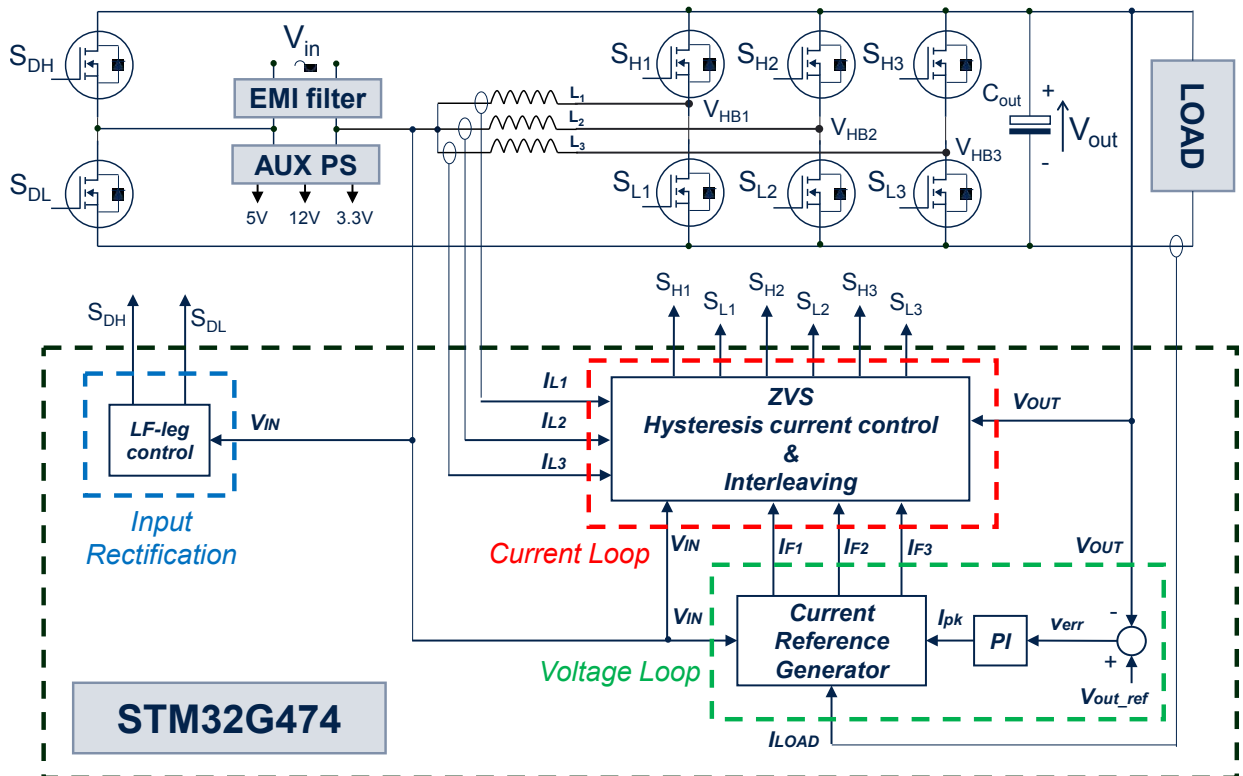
$S_{DH}$

$V_{in}$

EMI filter

AUX PS

5V 12V 3.3V

$S_{DL}$

$L_1$

$L_2$

$L_3$

$S_{H1}$ $S_{H2}$ $S_{H3}$

$V_{HB1}$

$V_{HB2}$

$V_{HB3}$

$S_{L1}$ $S_{L2}$ $S_{L3}$

$C_{out}$

+

$V_{out}$

-

LOAD

$S_{DH}$ $S_{DL}$

$S_{H1}$ $S_{L1}$ $S_{H2}$ $S_{L2}$ $S_{H3}$ $S_{L3}$

LF-leg control

$V_{IN}$

Input Rectification

$I_{L1}$

$I_{L2}$

$I_{L3}$

ZVS Hysteresis current control & Interleaving

$V_{OUT}$

Current Loop

$V_{IN}$

$I_{F1}$ $I_{F2}$ $I_{F3}$

$V_{OUT}$

$V_{IN}$

Current Reference Generator

$I_{pk}$

PI

$v_{err}$

-

+

$V_{out\_ref}$

Voltage Loop

STM32G474

$I_{LOAD}$